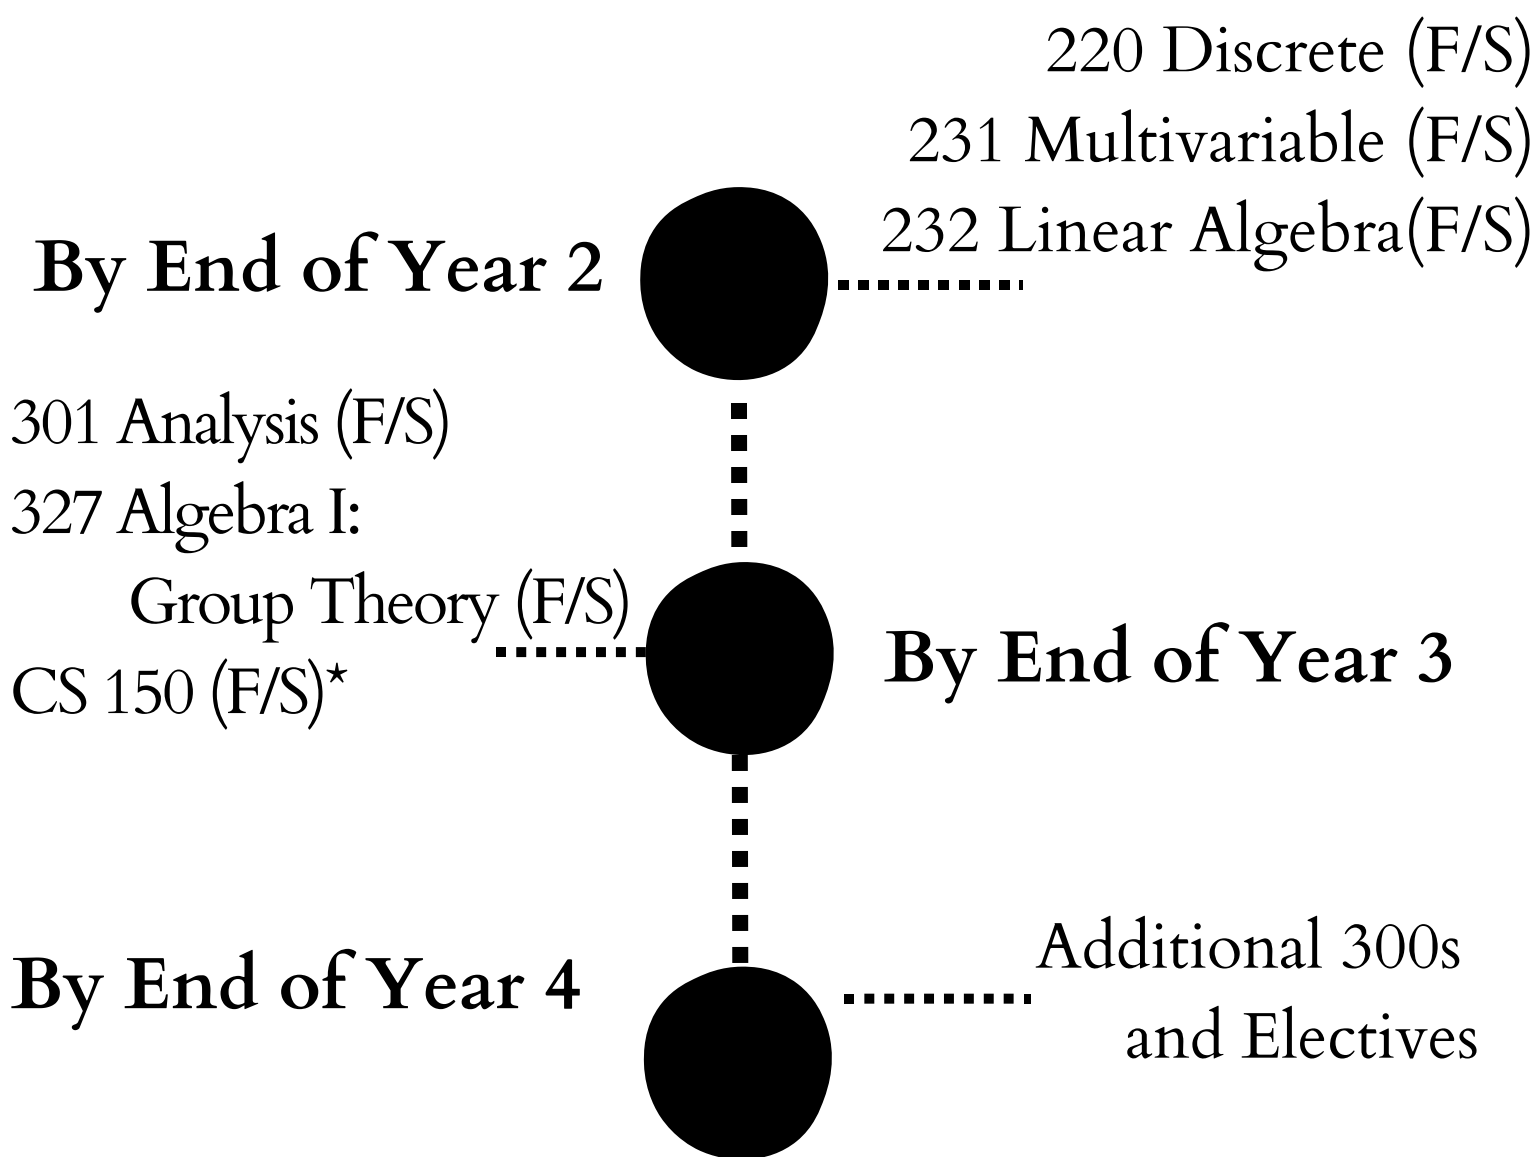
220 Discrete (F/S)
231 Multivariable (F/S)
232 Linear Algebra(F/S)

By End of Year 2

301 Analysis (F/S)
327 Algebra I:
Group Theory (F/S)
CS 150 (F/S)*

By End of Year 3

By End of Year 4

Additional 300s
and Electives